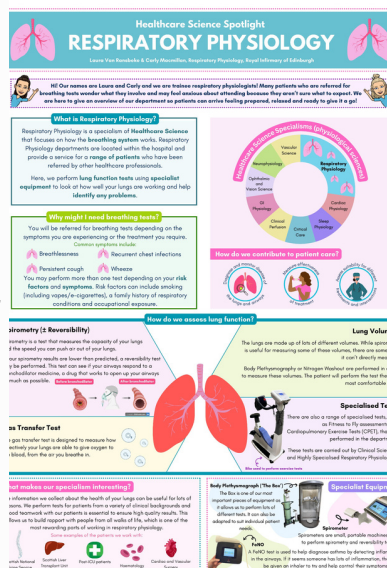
Healthcare Science Spotlight

RESPIRATORY PHYSIOLOGY

Laura Van Ronsbeke & Carly Macmillan, Respiratory Physiology, Royal Infirmary of Edinburgh

Hi! Our names are Laura and Carly and we are trainee respiratory physiologists! Many patients who are referred for breathing tests wonder what they involve and may feel anxious about attending because they aren't sure what to expect. We are here to give an overview of our department so patients can arrive feeling prepared, relaxed and ready to give it a go!

What is Respiratory Physiology?

Respiratory Physiology is a specialism of Healthcare Science that focuses on how the breathing system works. Respiratory Physiology departments are located within the hospital and provide a service for a range of patients who have been referred by other healthcare professionals.

Here, we perform lung function tests using specialist equipment to look at how well your lungs are working and help identify any problems.

Healthcare Science Specialisms (physiological sciences)

Vascular Science

Neurophysiology

Respiratory Physiology

Ophthalmic and Vision Science

Cardiac Physiology

GI Physiology

Sleep Physiology

Clinical Perfusion

Critical Care

Why might I need breathing tests?

You will be referred for breathing tests depending on the symptoms you are experiencing or the treatment you require.

Common symptoms include:

Breathlessness

Recurrent chest infections

Persistent cough

Wheeze

You may perform more than one test depending on your risk factors and symptoms. Risk factors can include smoking (including vapes/e-cigarettes), a family history of respiratory conditions and occupational exposure.

How do we contribute to patient care?

How do we assess lung function?

Spirometry (± Reversibility)

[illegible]ometry is a test that measures the capacity of your lungs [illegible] the speed you can push air out of your lungs.

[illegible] our spirometry results are lower than predicted, a reversibility test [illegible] be performed. This test can see if your airways respond to a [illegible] chodilator medicine, a drug that works to open up your airways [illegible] much as possible.

Before bronchodilator

After bronchodilator

Lung Volu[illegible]

The lungs are made up of lots of different volumes. While spiro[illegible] is useful for measuring some of these volumes, there are some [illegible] it can't directly mea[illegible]

Body Plethysmography or Nitrogen Washout are performed in o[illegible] to measure these volumes. The patient will perform the test the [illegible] most comfortable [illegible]

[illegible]as Transfer Test

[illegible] gas transfer test is designed to measure how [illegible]ectively your lungs are able to give oxygen to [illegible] blood, from the air you breathe in.

Specialised Te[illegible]

There are also a range of specialised tests, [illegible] as Fitness to Fly assessments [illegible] Cardiopulmonary Exercise Tests (CPET), the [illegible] performed in the departm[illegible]

These tests are carried out by Clinical Scie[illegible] and Highly Specialised Respiratory Physiolo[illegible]

Bike used to perform these tests

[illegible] what makes our specialism interesting?

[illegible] information we collect about the health of your lungs can be useful for lots of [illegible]ons. We perform tests for patients from a variety of clinical backgrounds and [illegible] and teamwork with our patients is essential to ensure high quality results. This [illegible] allows us to build rapport with people from all walks of life, which is one of the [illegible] most rewarding parts of working in respiratory physiology.

Some examples of the patients we work with:

Scottish National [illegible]

Scottish Liver Transplant Unit

Post-ICU patients

Haematology

Cardiac and Vascular Surgery

Body Plethysmograph ("The Box")

The Box is one of our most important pieces of equipment as it allows us to perform lots of different tests. It can also be adapted to suit individual patient needs.

Specialist Equipm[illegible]

Spirometer

Spirometers are small, portable machines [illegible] to perform spirometry and reversibility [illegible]

FeNO

A FeNO test is used to help diagnose asthma by detecting inflam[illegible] in the airways. If it screens someone has lots of inflammation, th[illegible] be given an inhaler to try and help control their symptoms.